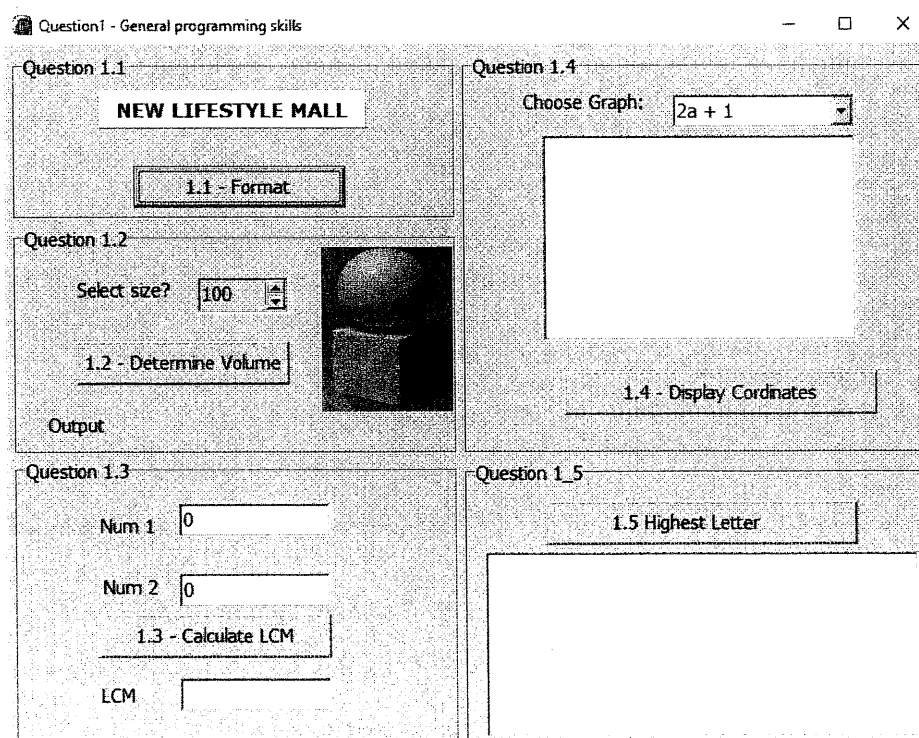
Question1 - General programming skills

Question 1.1

NEW LIFESTYLE MALL

1.1 - Format

Question 1.2

Select size? 100

1.2 - Determine Volume

Output

Question 1.3

Num 1 0

Num 2 0

1.3 - Calculate LCM

LCM

Question 1.4

Choose Graph: 2a + 1

1.4 - Display Cordinates

Question 1_5

1.5 Highest Letter